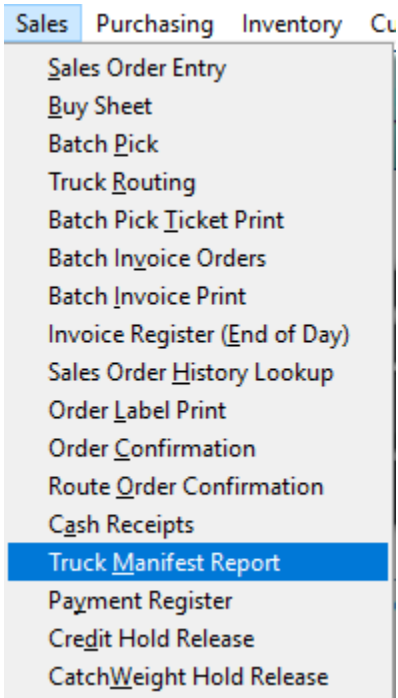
Sales Purchasing Inventory Cu

Sales Order Entry
Buy Sheet
Batch Pick
Truck Routing
Batch Pick Ticket Print
Batch Invoice Orders
Batch Invoice Print
Invoice Register (End of Day)
Sales Order History Lookup
Order Label Print
Order Confirmation
Route Order Confirmation
Cash Receipts
Truck Manifest Report
Payment Register
Credit Hold Release
CatchWeight Hold Release